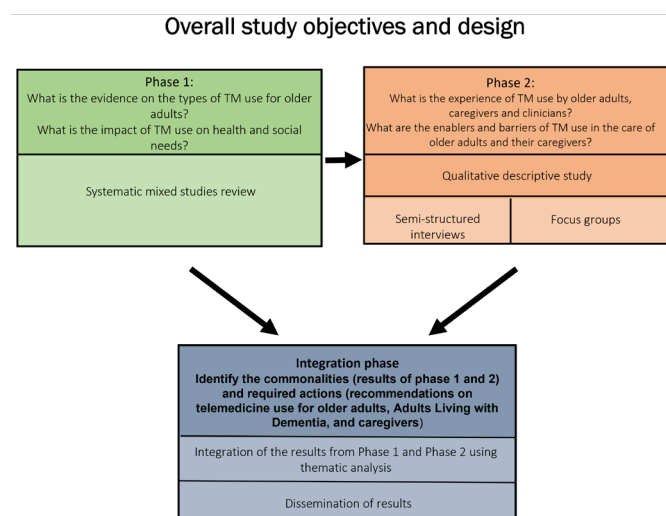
Overall study objectives and design

Phase 1:
What is the evidence on the types of TM use for older adults?
What is the impact of TM use on health and social needs?

Systematic mixed studies review

Phase 2:
What is the experience of TM use by older adults, caregivers and clinicians?
What are the enablers and barriers of TM use in the care of older adults and their caregivers?

Qualitative descriptive study

Semi-structured interviews

Focus groups

Integration phase
Identify the commonalities (results of phase 1 and 2) and required actions (recommendations on telemedicine use for older adults, Adults Living with Dementia, and caregivers)

Integration of the results from Phase 1 and Phase 2 using thematic analysis

Dissemination of results